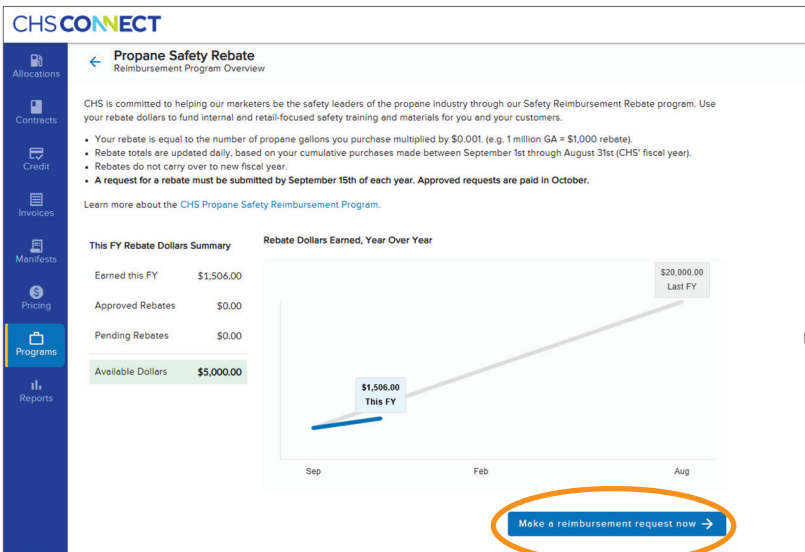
CHS CONNECT

Allocations
Contracts
Credit
Invoices
Manifests
Pricing
Programs
Reports

← Propane Safety Rebate
Reimbursement Program Overview

CHS is committed to helping our marketers be the safety leaders of the propane industry through our Safety Reimbursement Rebate program. Use your rebate dollars to fund internal and retail-focused safety training and materials for you and your customers.

- Your rebate is equal to the number of propane gallons you purchase multiplied by $0.001. (e.g. 1 million GA = $1,000 rebate).
- Rebate totals are updated daily, based on your cumulative purchases made between September 1st through August 31st (CHS' fiscal year).
- Rebates do not carry over to new fiscal year.
- **A request for a rebate must be submitted by September 15th of each year. Approved requests are paid in October.**

Learn more about the CHS Propane Safety Reimbursement Program.

This FY Rebate Dollars Summary

| Earned this FY | $1,506.00 |
|---|---|
| Approved Rebates | $0.00 |
| Pending Rebates | $0.00 |
| Available Dollars | $5,000.00 |

Rebate Dollars Earned, Year Over Year

$20,000.00
Last FY

$1,506.00
This FY

Sep Feb Aug

Make a reimbursement request now →